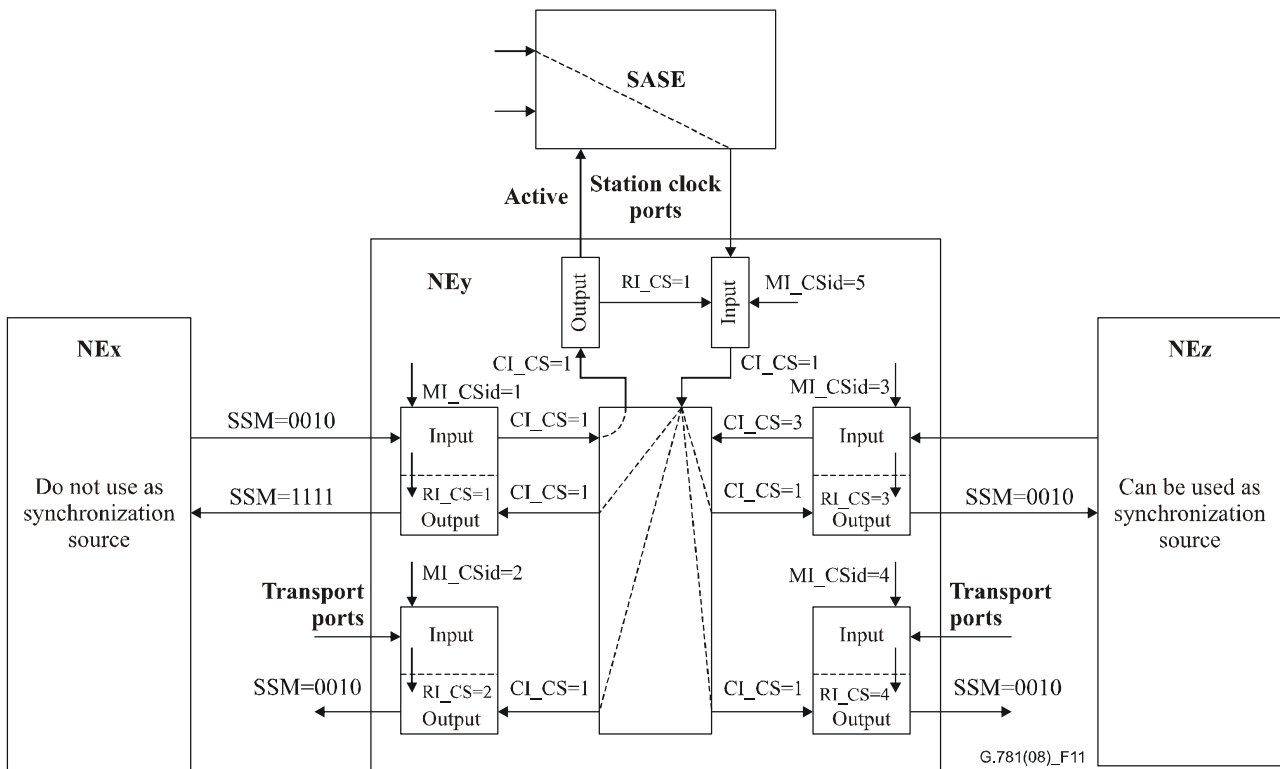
SASE

Active

Station clock ports

NEy

Output

RI_CS=1

Input

MI_CSid=5

NEx

CI_CS=1

CI_CS=1

NEz

MI_CSid=1

MI_CSid=3

SSM=0010

Input

CI_CS=1

CI_CS=3

Input

Do not use as synchronization source

SSM=1111

RI_CS=1

Output

CI_CS=1

CI_CS=1

RI_CS=3

Output

SSM=0010

Can be used as synchronization source

MI_CSid=2

MI_CSid=4

Transport ports

Input

Input

Transport ports

SSM=0010

RI_CS=2

Output

CI_CS=1

CI_CS=1

RI_CS=4

Output

SSM=0010

G.781(08)_F11